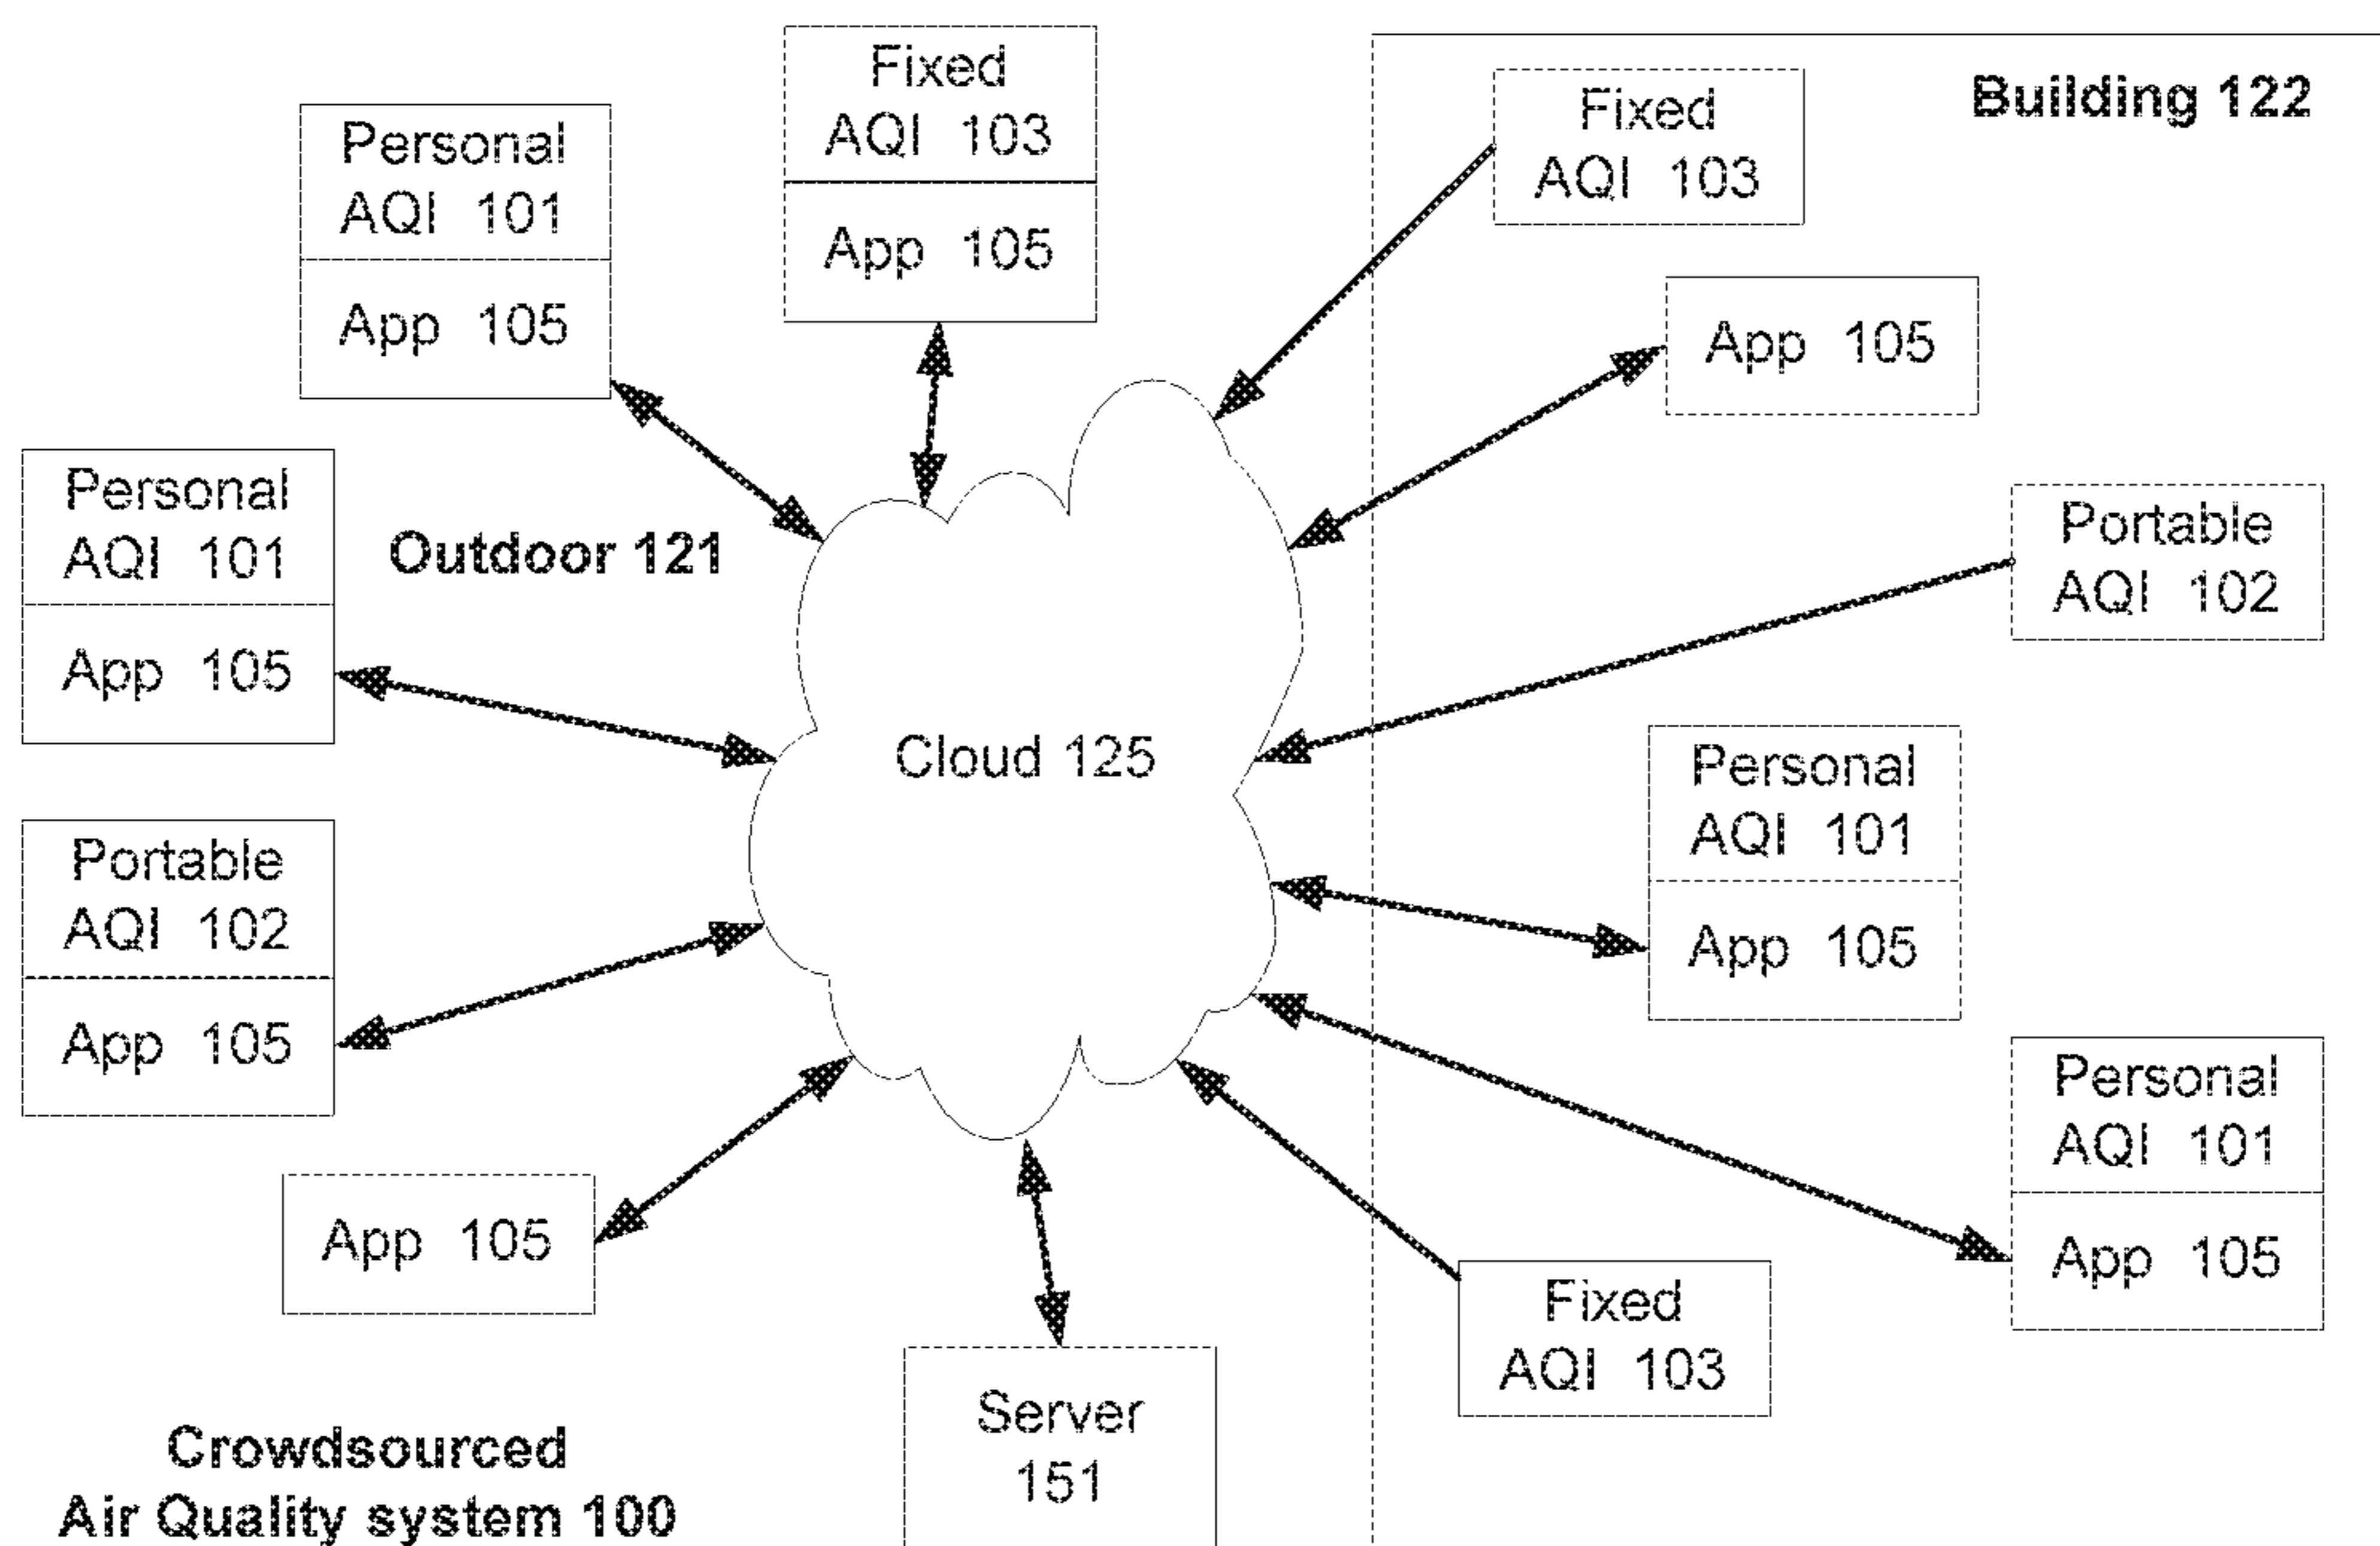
Fixed
AQI 103
App 105

Personal
AQI 101
App 105

Fixed
AQI 103

Building 122

App 105

Personal
AQI 101
App 105

Outdoor 121

Portable
AQI 102

Cloud 125

Personal
AQI 101
App 105

Portable
AQI 102
App 105

Personal
AQI 101
App 105

App 105

Fixed
AQI 103

Server
151

Crowdsourced
Air Quality system 100